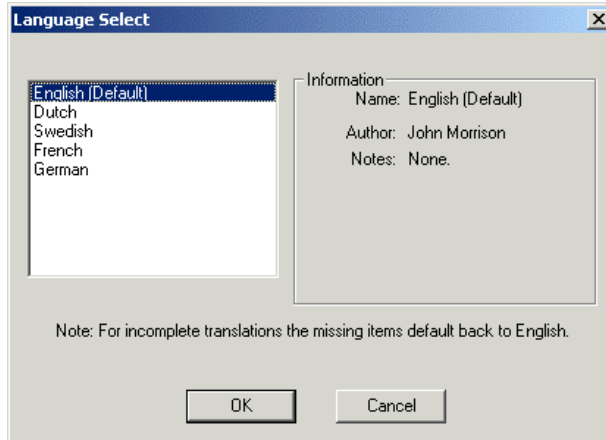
Language Select

English (Default)
Dutch
Swedish
French
German

Information
Name: English (Default)
Author: John Morrison
Notes: None.

Note: For incomplete translations the missing items default back to English.

OK
Cancel